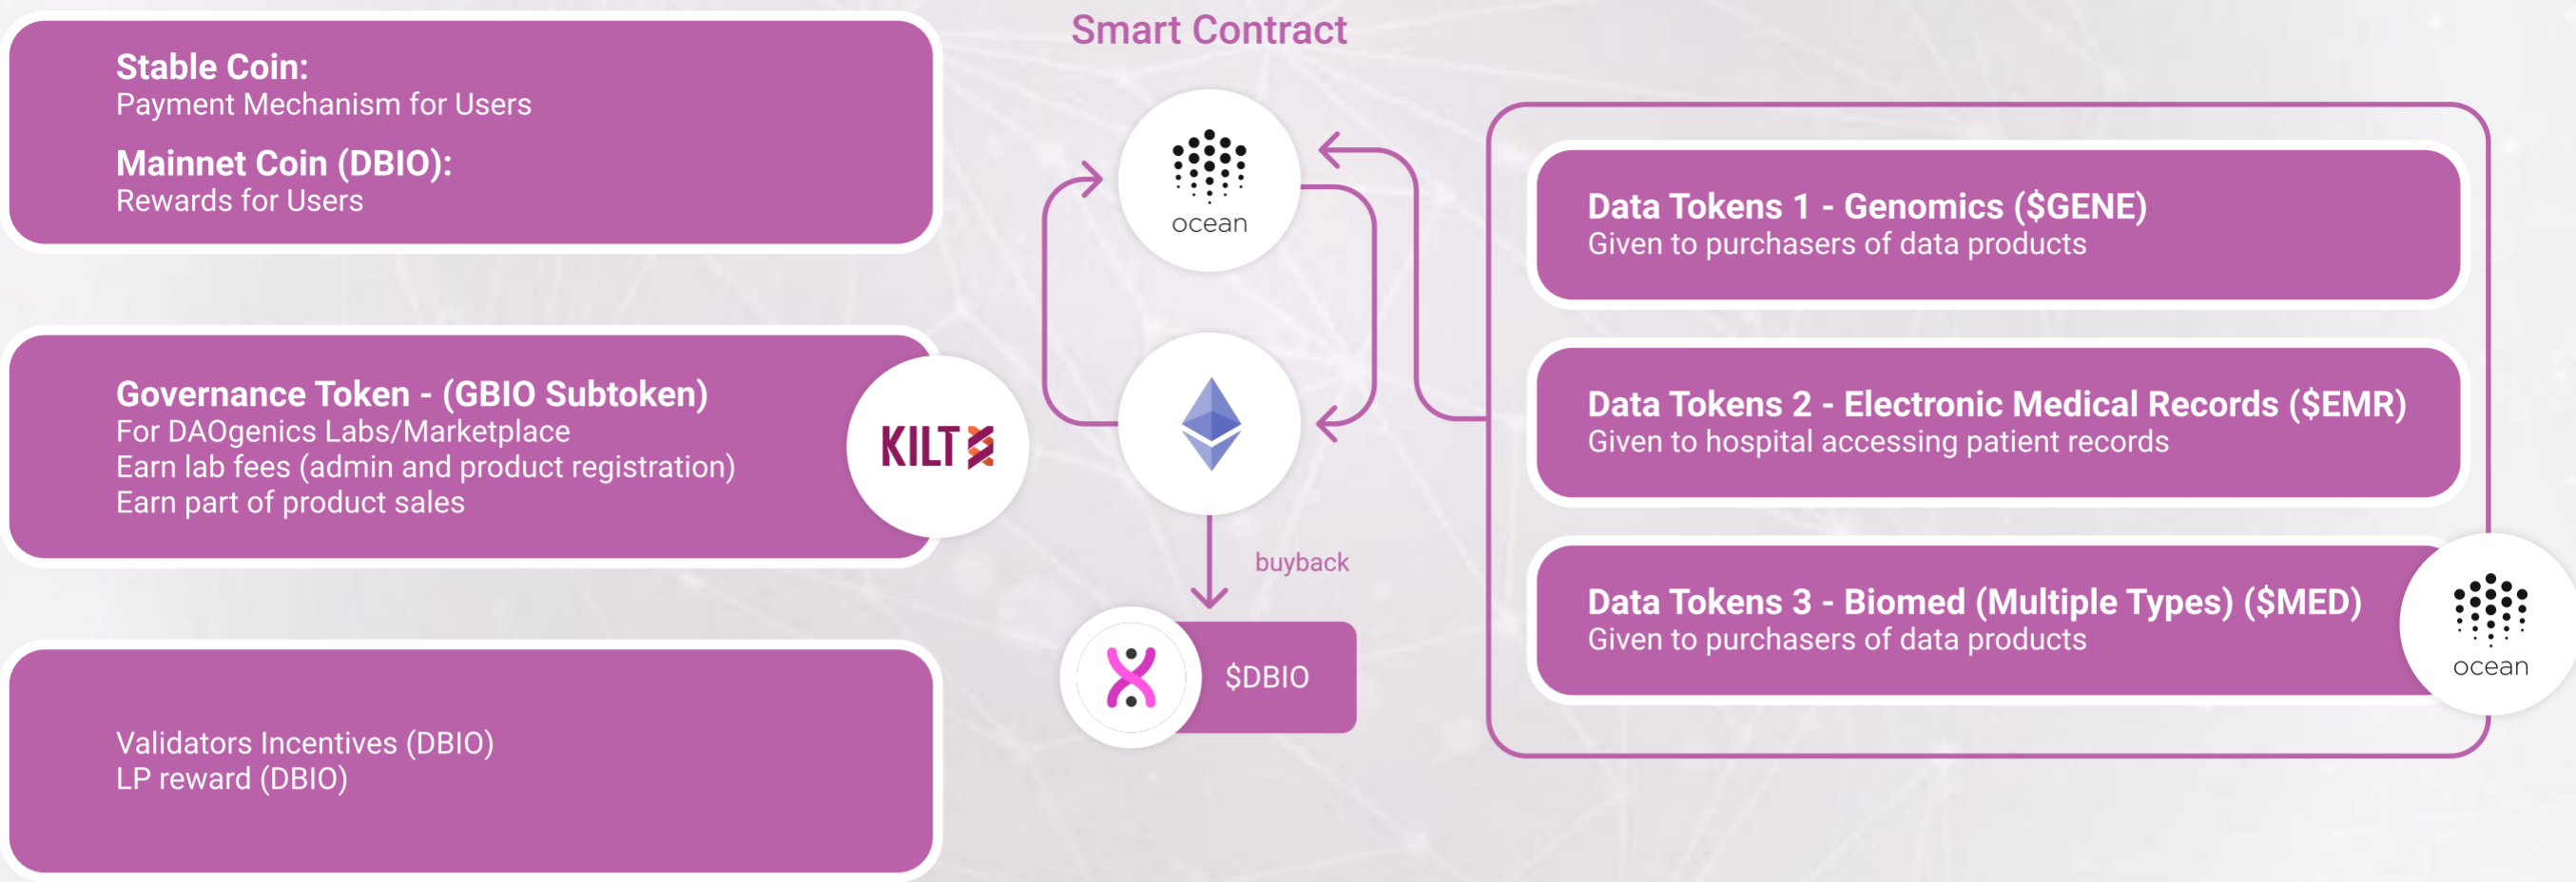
Stable Coin:
Payment Mechanism for Users

Mainnet Coin (DBIO):
Rewards for Users

Governance Token - (GBIO Subtoken)
For DAOgenics Labs/Marketplace
Earn lab fees (admin and product registration)
Earn part of product sales

KILT

Validators Incentives (DBIO)
LP reward (DBIO)

Smart Contract

ocean

buyback

$DBIO

Data Tokens 1 - Genomics ($GENE)
Given to purchasers of data products

Data Tokens 2 - Electronic Medical Records ($EMR)
Given to hospital accessing patient records

Data Tokens 3 - Biomed (Multiple Types) ($MED)
Given to purchasers of data products

ocean